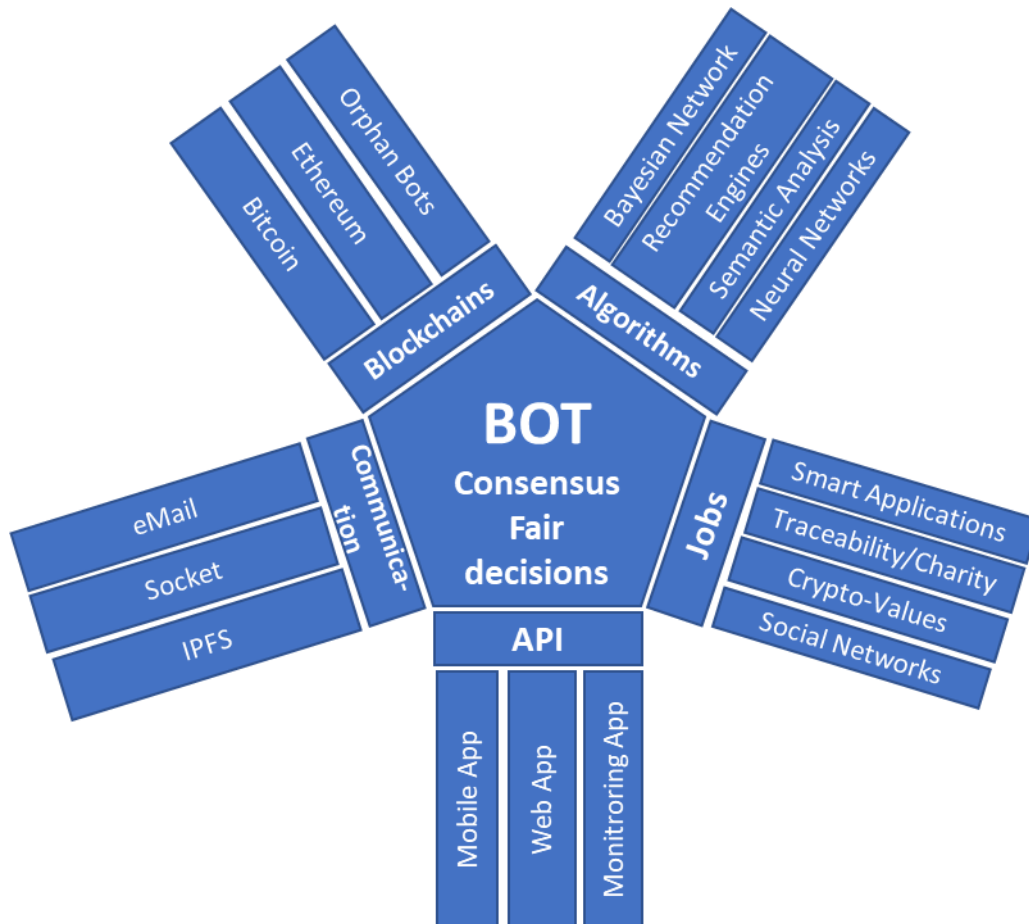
BOT
Consensus
Fair
decisions

Blockchains
Bitcoin
Ethereum
Orphan Bots

Algorithms
Bayesian Network
Recommendation Engines
Semantic Analysis
Neural Networks

Jobs
Smart Applications
Traceability/Charity
Crypto-Values
Social Networks

API
Mobile App
Web App
Monitroring App

Communica-tion
eMail
Socket
IPFS